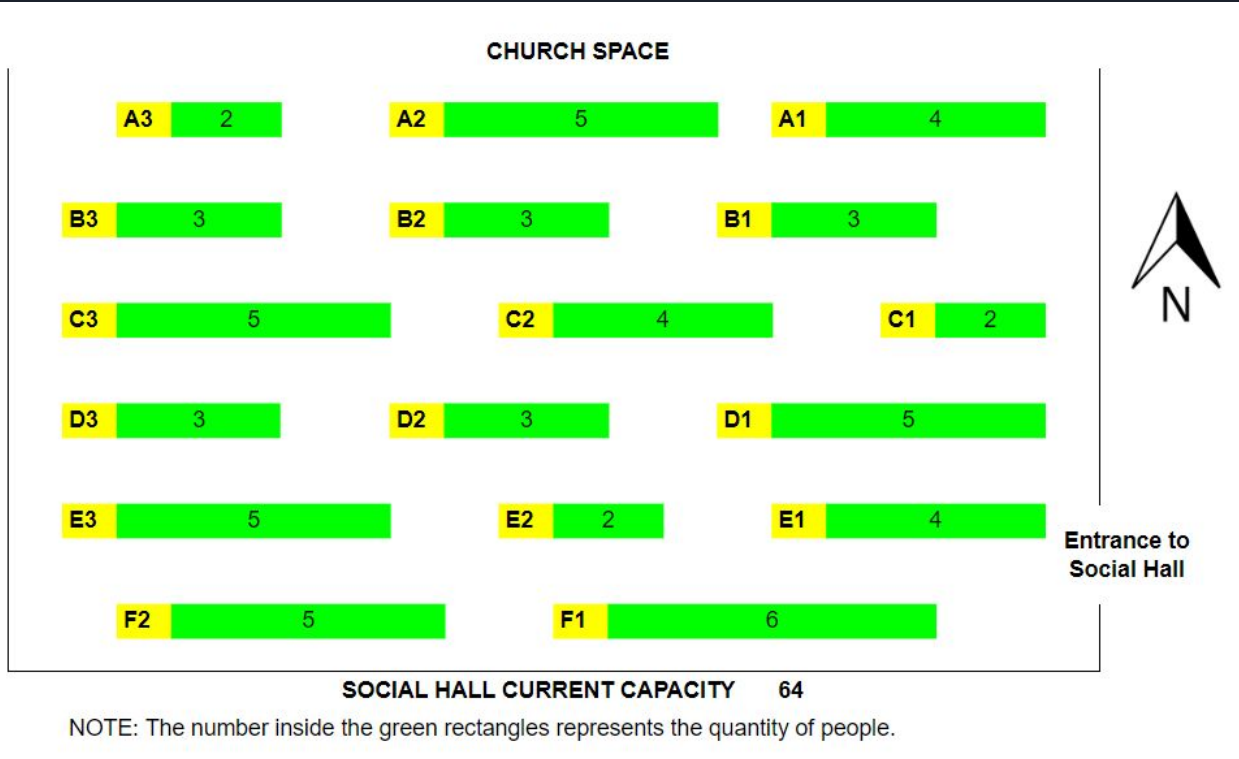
CHURCH SPACE

A3 2
A2 5
A1 4

B3 3
B2 3
B1 3

C3 5
C2 4
C1 2

D3 3
D2 3
D1 5

E3 5
E2 2
E1 4

F2 5
F1 6

N

Entrance to Social Hall

SOCIAL HALL CURRENT CAPACITY 64

NOTE: The number inside the green rectangles represents the quantity of people.